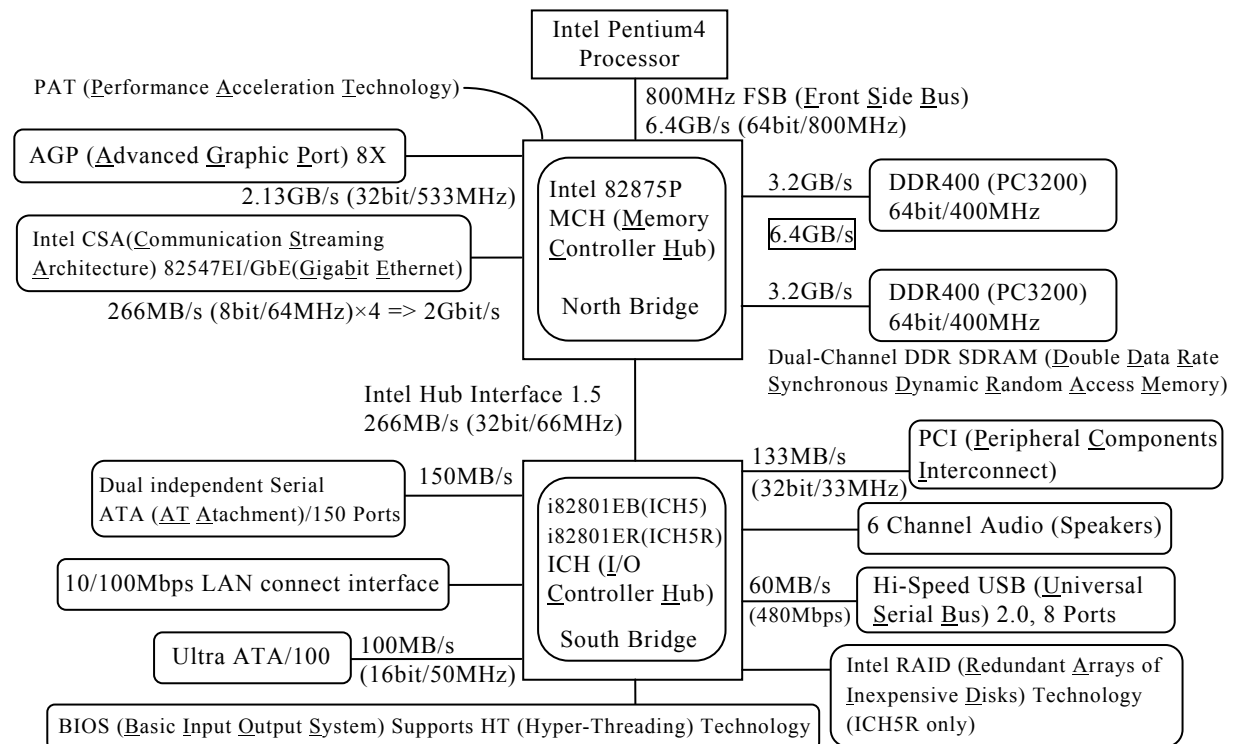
Intel Pentium4 Processor

PAT (Performance Acceleration Technology)

800MHz FSB (Front Side Bus)
6.4GB/s (64bit/800MHz)

AGP (Advanced Graphic Port) 8X

2.13GB/s (32bit/533MHz)

Intel CSA(Communication Streaming Architecture) 82547EI/GbE(Gigabit Ethernet)

266MB/s (8bit/64MHz)×4 => 2Gbit/s

Intel 82875P
MCH (Memory Controller Hub)

North Bridge

3.2GB/s

DDR400 (PC3200)
64bit/400MHz

6.4GB/s

3.2GB/s

DDR400 (PC3200)
64bit/400MHz

Dual-Channel DDR SDRAM (Double Data Rate Synchronous Dynamic Random Access Memory)

Intel Hub Interface 1.5
266MB/s (32bit/66MHz)

Dual independent Serial ATA (AT Atachment)/150 Ports

150MB/s

i82801EB(ICH5)
i82801ER(ICH5R)
ICH (I/O Controller Hub)

South Bridge

133MB/s
(32bit/33MHz)

PCI (Peripheral Components Interconnect)

6 Channel Audio (Speakers)

10/100Mbps LAN connect interface

60MB/s
(480Mbps)

Hi-Speed USB (Universal Serial Bus) 2.0, 8 Ports

Ultra ATA/100

100MB/s
(16bit/50MHz)

Intel RAID (Redundant Arrays of Inexpensive Disks) Technology (ICH5R only)

BIOS (Basic Input Output System) Supports HT (Hyper-Threading) Technology